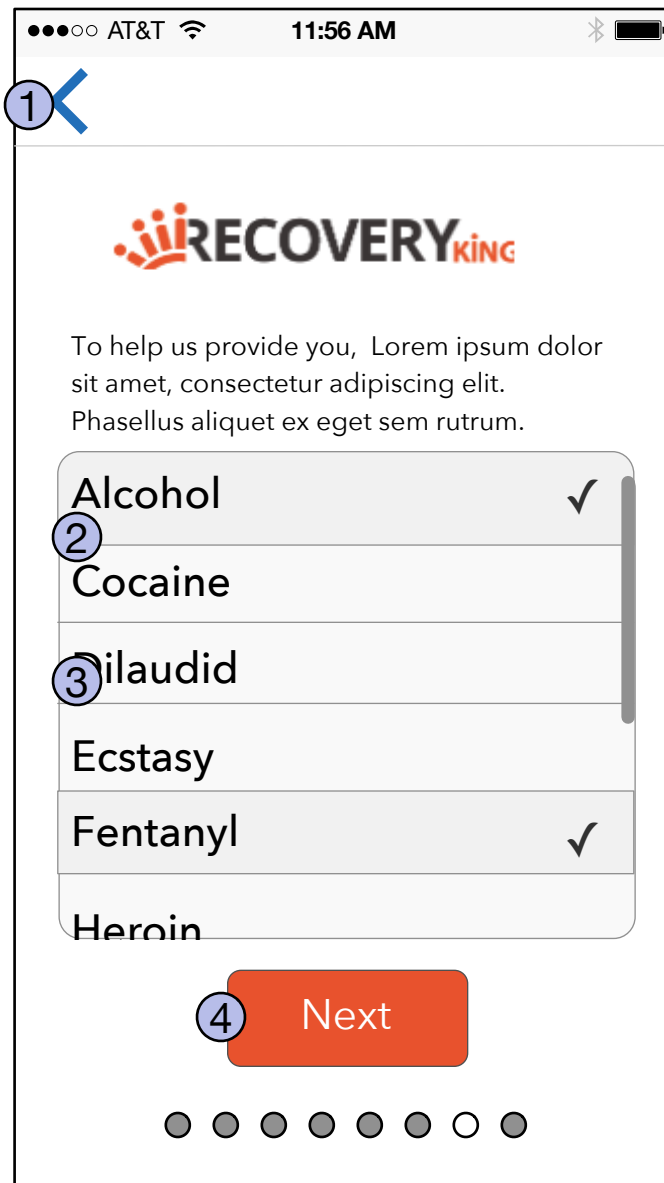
●●●○○ AT&T 11:56 AM

1

RECOVERYking

To help us provide you, Lorem ipsum dolor sit amet, consectetur adipiscing elit. Phasellus aliquet ex eget sem rutrum.

Alcohol ✓
2
Cocaine
3
Dilaudid
Ecstasy
Fentanyl ✓
Heroin

4 Next